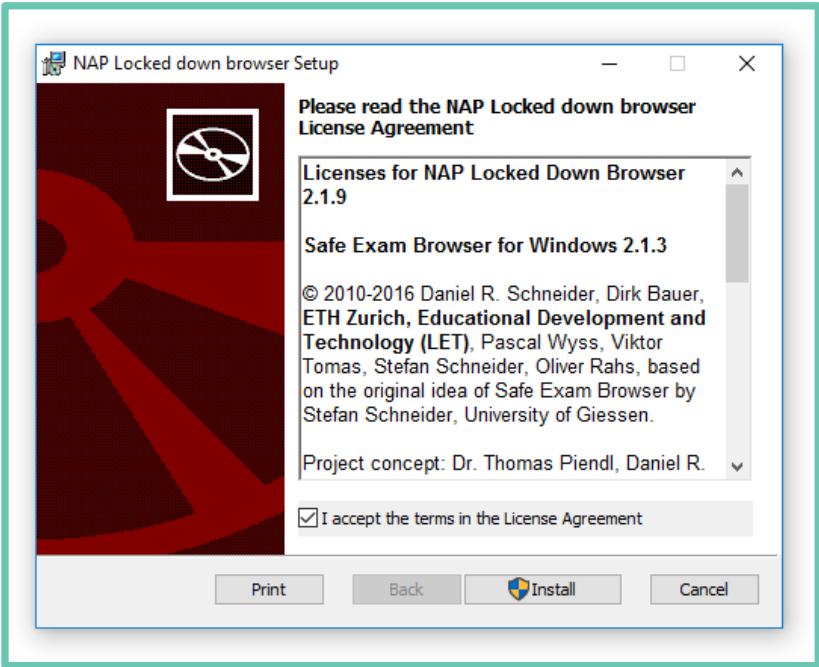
NAP Locked down browser Setup

Please read the NAP Locked down browser License Agreement

Licenses for NAP Locked Down Browser 2.1.9

Safe Exam Browser for Windows 2.1.3

© 2010-2016 Daniel R. Schneider, Dirk Bauer, **ETH Zurich, Educational Development and Technology (LET)**, Pascal Wyss, Viktor Tomas, Stefan Schneider, Oliver Rahs, based on the original idea of Safe Exam Browser by Stefan Schneider, University of Giessen.

Project concept: Dr. Thomas Piendl, Daniel R.

☑ I accept the terms in the License Agreement

Print Back Install Cancel